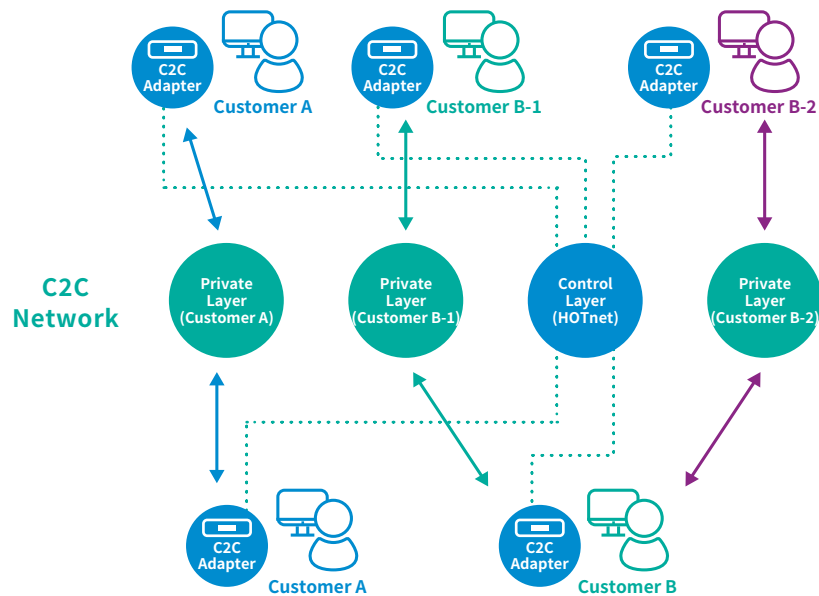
C2C Adapter
Customer A

C2C Adapter
Customer B-1

C2C Adapter
Customer B-2

C2C Network

Private Layer (Customer A)

Private Layer (Customer B-1)

Control Layer (HOTnet)

Private Layer (Customer B-2)

C2C Adapter
Customer A

C2C Adapter
Customer B